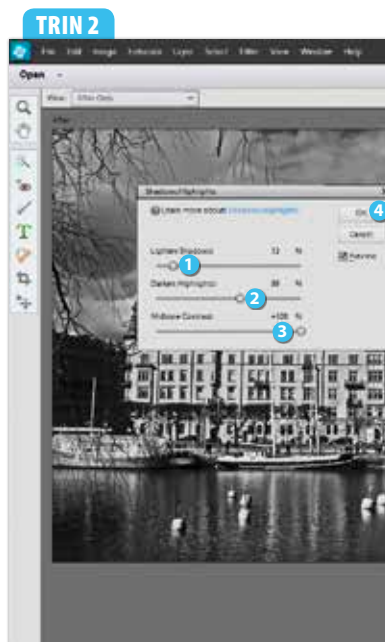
TRIN 2

File Edit Image Enhance Layer Select Filter View Window Help

Open

View: After Only

After

Shadows/Highlights

Learn more about: Shadows/Highlights

OK 4

Cancel

Preview

Lighten Shadows 1 %

Darken Highlights 2 %

Midtone Contrast +100 3 %